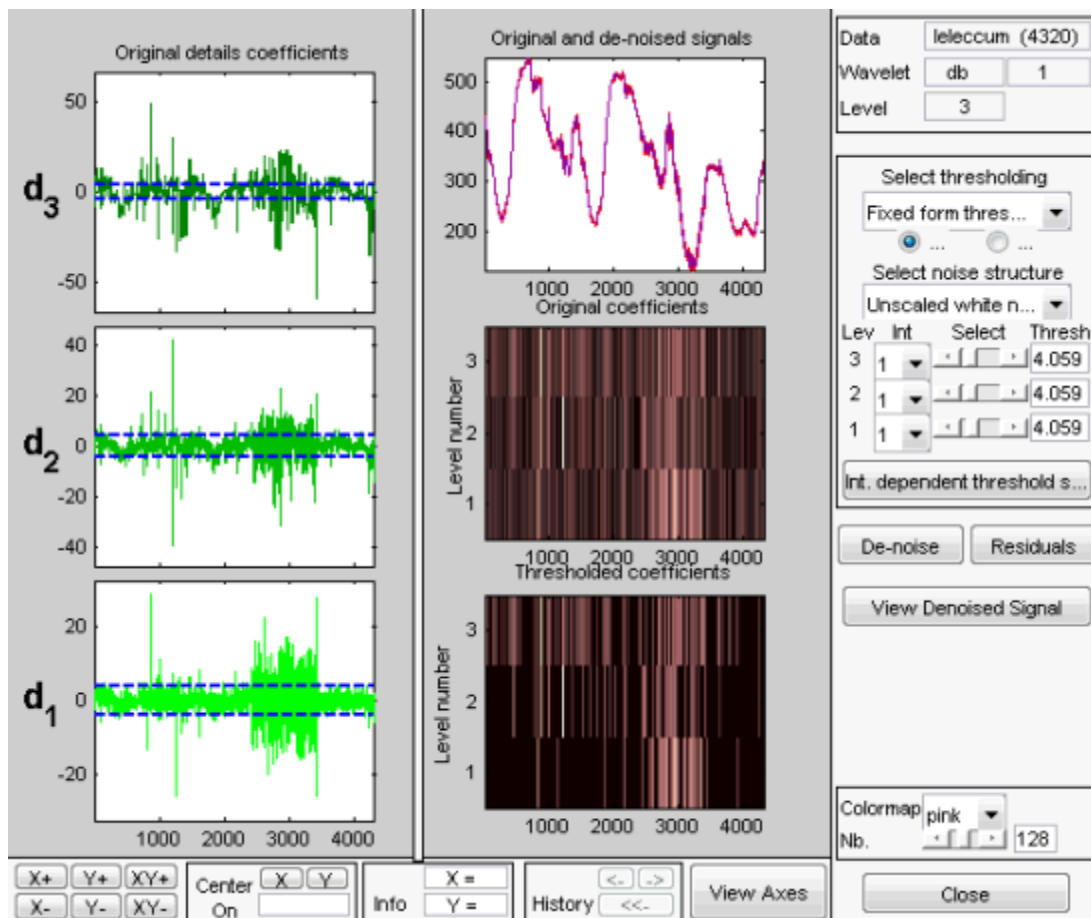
Original details coefficients

$d_3$

50
0
-50

$d_2$

40
20
0
-20
-40

$d_1$

20
0
-20

1000 2000 3000 4000

Original and de-noised signals

500
400
300
200

1000 2000 3000 4000

Original coefficients

Level number

3
2
1

1000 2000 3000 4000

Thresholded coefficients

Level number

3
2
1

1000 2000 3000 4000

Data | leleccum (4320)
Wavelet | db | 1
Level | 3

Select thresholding
Fixed form thres...
...
...
Select noise structure
Unscaled white n...

| Lev | Int | Select | Thresh |
|---|---|---|---|
| 3 | 1 | | 4.059 |
| 2 | 1 | | 4.059 |
| 1 | 1 | | 4.059 |

Int. dependent threshold s...

De-noise
Residuals
View Denoised Signal

Colormap pink
Nb. 128

X+ Y+ XY+
X- Y- XY-
Center On X Y
Info X = Y =
History <- -> <<-
View Axes
Close